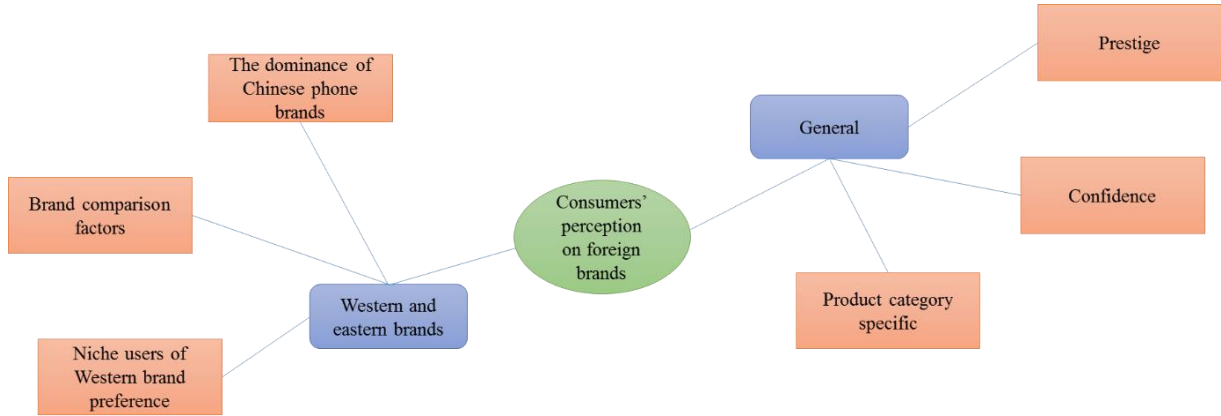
The dominance of Chinese phone brands

Prestige

General

Brand comparison factors

Consumers' perception on foreign brands

Confidence

Western and eastern brands

Product category specific

Niche users of Western brand preference